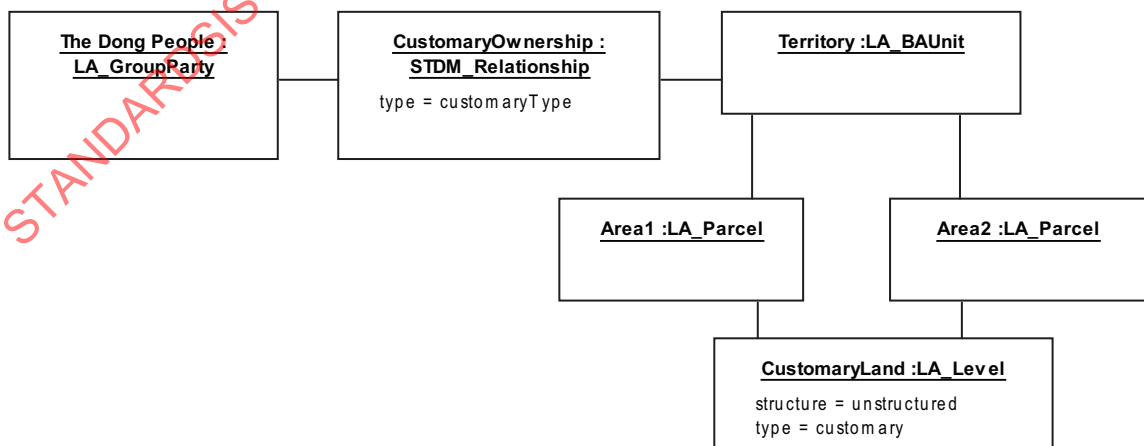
STANDARDSIS

The Dong People : LA_GroupParty

CustomaryOwnership : STDM_Relationship

type = customaryType

Territory :LA_BAUnit

Area1 :LA_Parcel

Area2 :LA_Parcel

CustomaryLand :LA_Level

structure = unstructured
type = customary